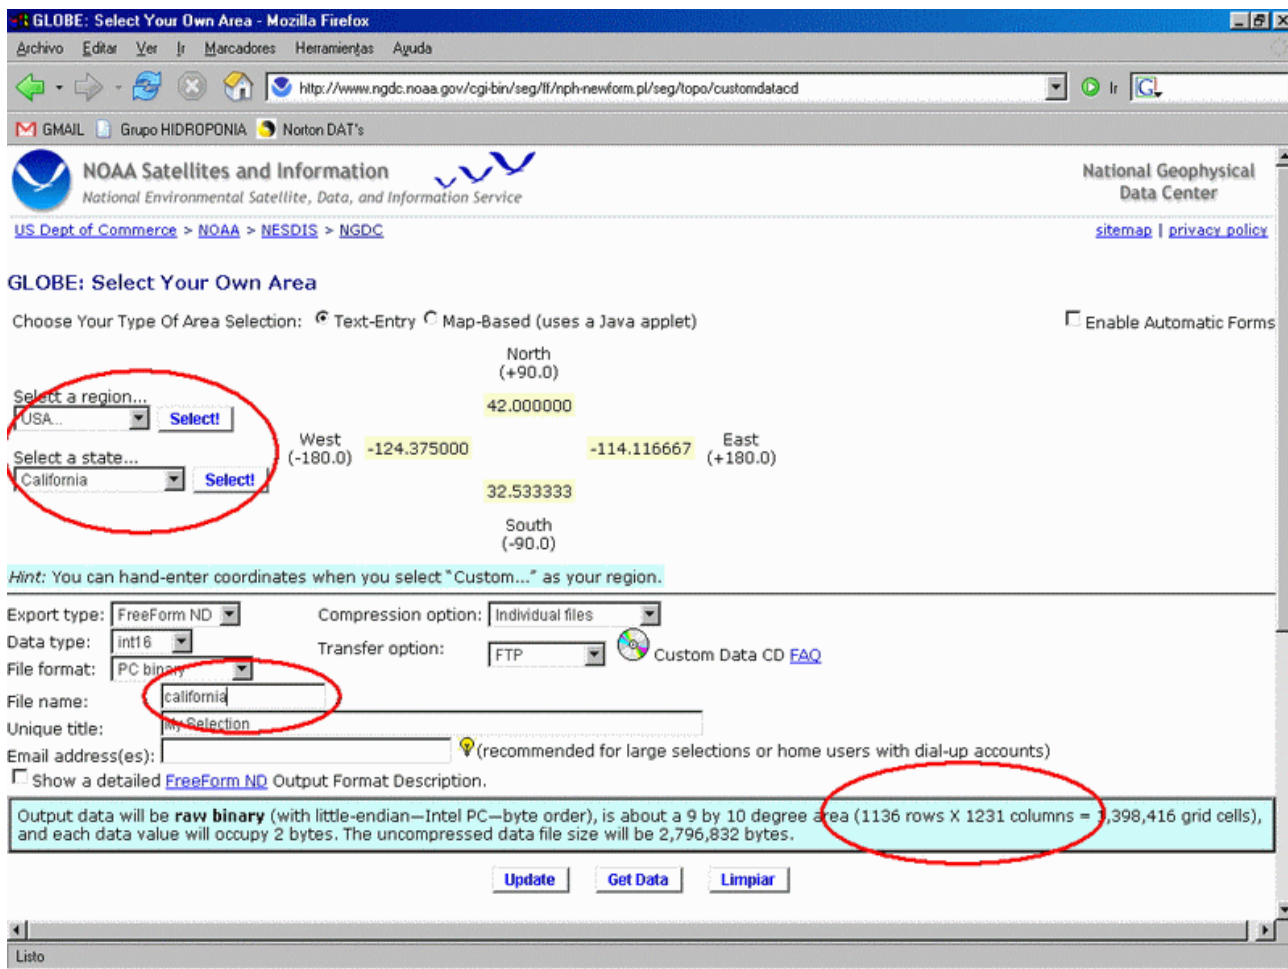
GLOBE: Select Your Own Area - Mozilla Firefox

Archivo Editar Ver Ir Marcadores Herramientas Ayuda

http://www.ngdc.noaa.gov/cgi-bin/seg/ff/nph-newform.pl/seg/topo/customdatacd

Ir

GMAIL Grupo HIDROPONIA Norton DAT's

NOAA Satellites and Information
National Environmental Satellite, Data, and Information Service

National Geophysical Data Center

US Dept of Commerce > NOAA > NESDIS > NGDC

sitemap | privacy policy

GLOBE: Select Your Own Area

Choose Your Type Of Area Selection: Text-Entry Map-Based (uses a Java applet)

Enable Automatic Forms

North (+90.0)

Select a region...
USA... Select!

42.000000

West (-180.0) -124.375000 -114.116667 East (+180.0)

Select a state...
California Select!

32.533333

South (-90.0)

Hint: You can hand-enter coordinates when you select "Custom..." as your region.

| | | | |
|---|---|---|---|
| Export type: | FreeForm ND | Compression option: | Individual files |
| Data type: | int16 | Transfer option: | FTP Custom Data CD FAQ |
| File format: | PC binary | | |
| File name: | california | | |
| Unique title: | My Selection | | |
| Email address(es): | | | (recommended for large selections or home users with dial-up accounts) |

Show a detailed FreeForm ND Output Format Description.

Output data will be raw binary (with little-endian—Intel PC—byte order), is about a 9 by 10 degree area (1136 rows X 1231 columns = 1,398,416 grid cells), and each data value will occupy 2 bytes. The uncompressed data file size will be 2,796,832 bytes.

Update Get Data Limpiar

Listo